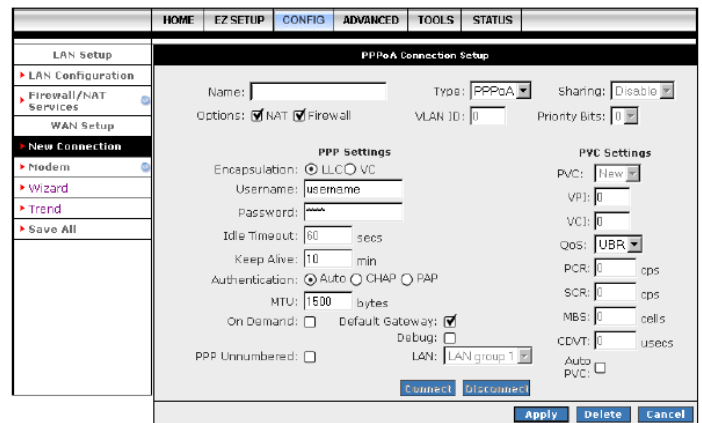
HOME | EZ SETUP | CONFIG | ADVANCED | TOOLS | STATUS

LAN Setup
LAN Configuration
Firewall/NAT Services
WAN Setup
New Connection
Modem
Wizard
Trend
Save All

PPPoA Connection Setup

Name:
Type: PPPoA
Sharing: Disable
Options: NAT Firewall
VLAN ID: 0
Priority Bits: 0

PPP Settings
Encapsulation: LLC VC
Username: username
Password: ****
Idle Timeout: 60 secs
Keep Alive: 10 min
Authentication: Auto CHAP PAP
MTU: 1500 bytes
On Demand:
Default Gateway:
Debug:
PPP Unnumbered:
LAN: LAN group 1

PVC Settings
PVC: New
VPI: 0
VCI: 0
Qos: UBR
PCR: 0 cps
SCR: 0 cps
MBS: 0 cells
CDVT: 0 usecs
Auto PVC:

Connect
Disconnect

Apply
Delete
Cancel